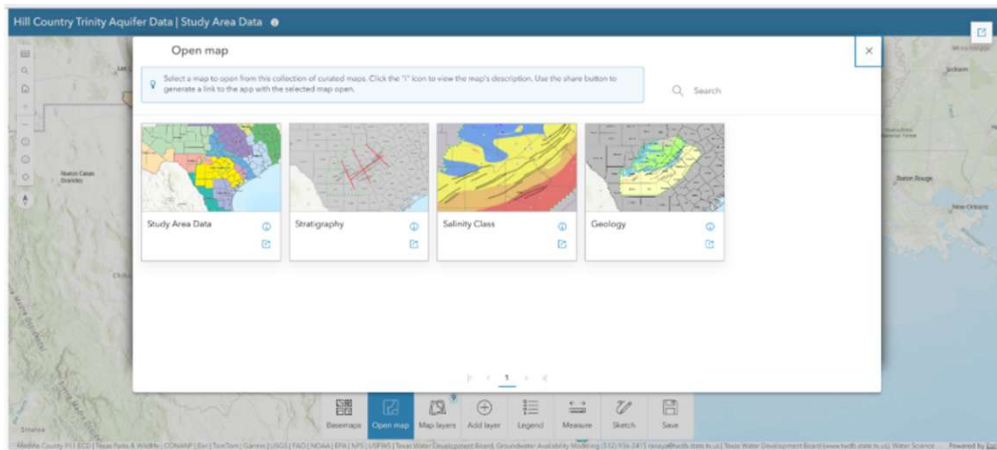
Hill Country Trinity Aquifer Data | Study Area Data

Open map

Select a map to open from this collection of curated maps. Click the "i" icon to view the map's description. Use the share button to generate a link to the app with the selected map open.

Search

Study Area Data

Stratigraphy

Salinity Class

Geology

1

Basemaps

Open map

Map layers

Add layer

Legend

Measure

Sketch

Save

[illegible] | Texas Parks & Wildlife, CONANP, Esri, TomTom, Garmin, USGS, FAO, NOAA, EPA, NPS, USFWS | Texas Water Development Board, Groundwater Availability Modeling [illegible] | Texas Water Development Board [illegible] | Water Science

Powered by Esri